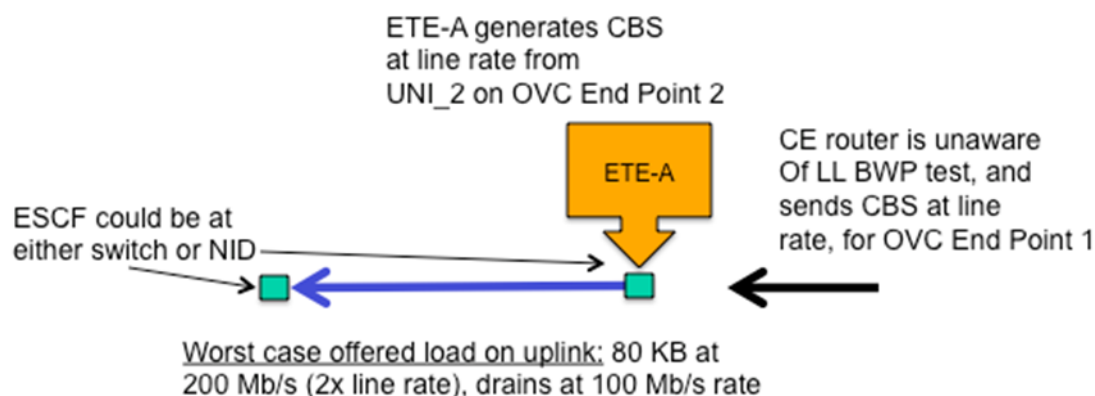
ETE-A generates CBS at line rate from UNI_2 on OVC End Point 2

ETE-A

CE router is unaware Of LL BWP test, and sends CBS at line rate, for OVC End Point 1

ESCF could be at either switch or NID

Worst case offered load on uplink: 80 KB at 200 Mb/s (2x line rate), drains at 100 Mb/s rate